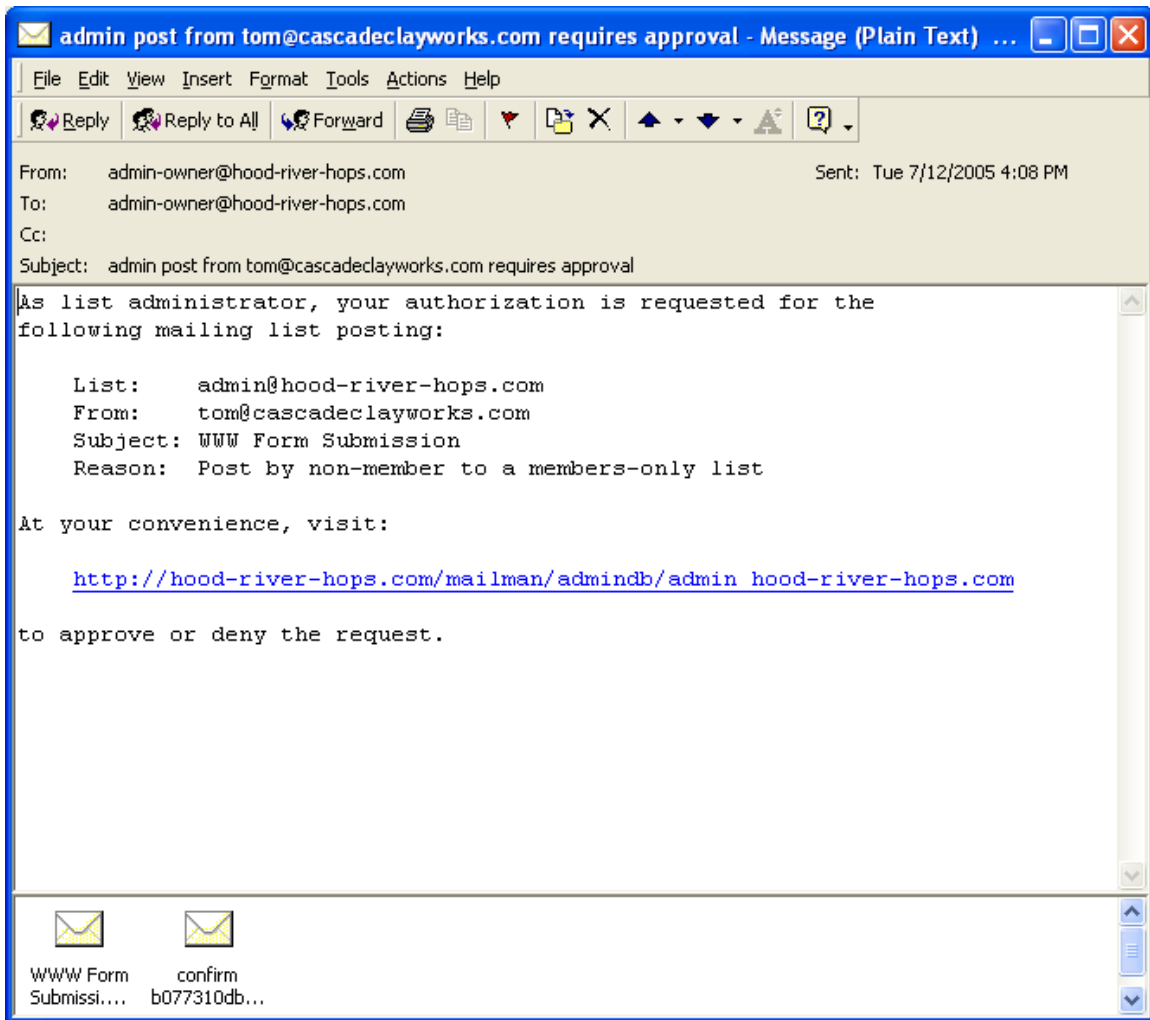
admin post from tom@cascadeclayworks.com requires approval - Message (Plain Text) ...

File Edit View Insert Format Tools Actions Help

Reply | Reply to All | Forward

From: admin-owner@hood-river-hops.com
Sent: Tue 7/12/2005 4:08 PM
To: admin-owner@hood-river-hops.com
Cc:
Subject: admin post from tom@cascadeclayworks.com requires approval

As list administrator, your authorization is requested for the following mailing list posting:

List: admin@hood-river-hops.com
From: tom@cascadeclayworks.com
Subject: WWW Form Submission
Reason: Post by non-member to a members-only list

At your convenience, visit:

http://hood-river-hops.com/mailman/admindb/admin_hood-river-hops.com

to approve or deny the request.

WWW Form Submissi....
confirm b077310db...